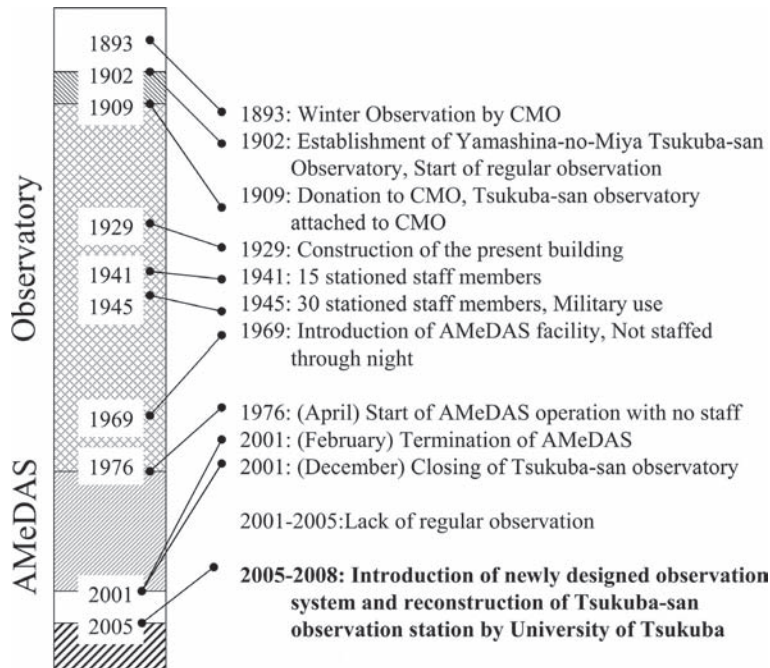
Observatory

AMeDAS

1893

1902

1909

1929

1941

1945

1969

1976

2001

2005

1893: Winter Observation by CMO

1902: Establishment of Yamashina-no-Miya Tsukuba-san Observatory, Start of regular observation

1909: Donation to CMO, Tsukuba-san observatory attached to CMO

1929: Construction of the present building

1941: 15 stationed staff members

1945: 30 stationed staff members, Military use

1969: Introduction of AMeDAS facility, Not staffed through night

1976: (April) Start of AMeDAS operation with no staff

2001: (February) Termination of AMeDAS

2001: (December) Closing of Tsukuba-san observatory

2001-2005:Lack of regular observation

**2005-2008: Introduction of newly designed observation system and reconstruction of Tsukuba-san observation station by University of Tsukuba**